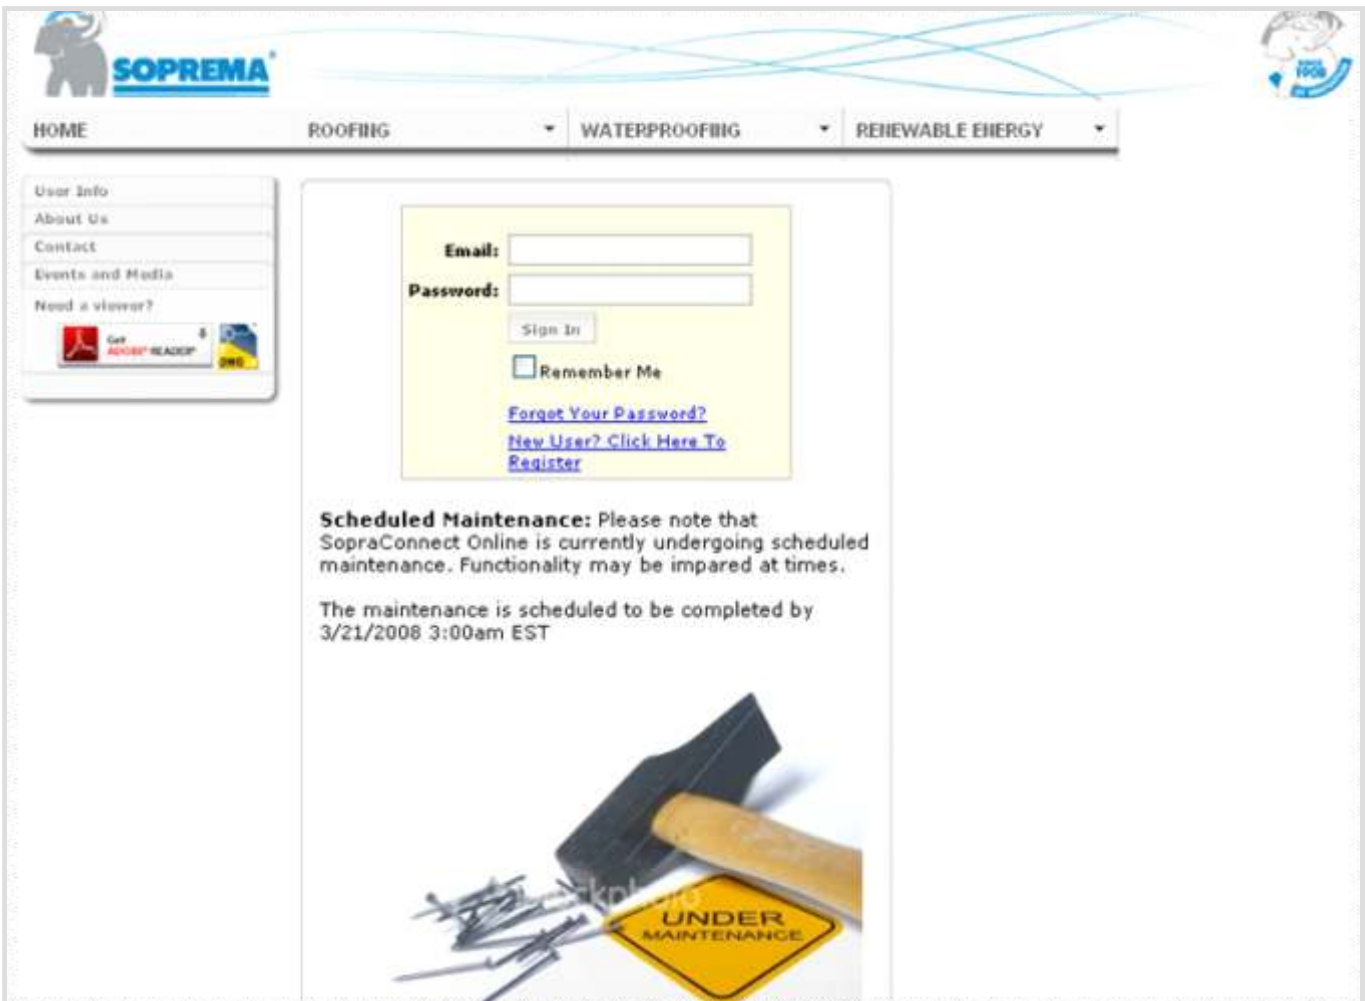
SOPREMA

SINCE 1908

HOME

ROOFING

WATERPROOFING

RENEWABLE ENERGY

User Info

About Us

Contact

Events and Media

Need a viewer?

Get ADOBE® READER®

DWG

Email:

Password:

Sign In

Remember Me

Forgot Your Password?

New User? Click Here To Register

**Scheduled Maintenance:** Please note that SopraConnect Online is currently undergoing scheduled maintenance. Functionality may be impared at times.

The maintenance is scheduled to be completed by 3/21/2008 3:00am EST

iStockphoto

UNDER MAINTENANCE